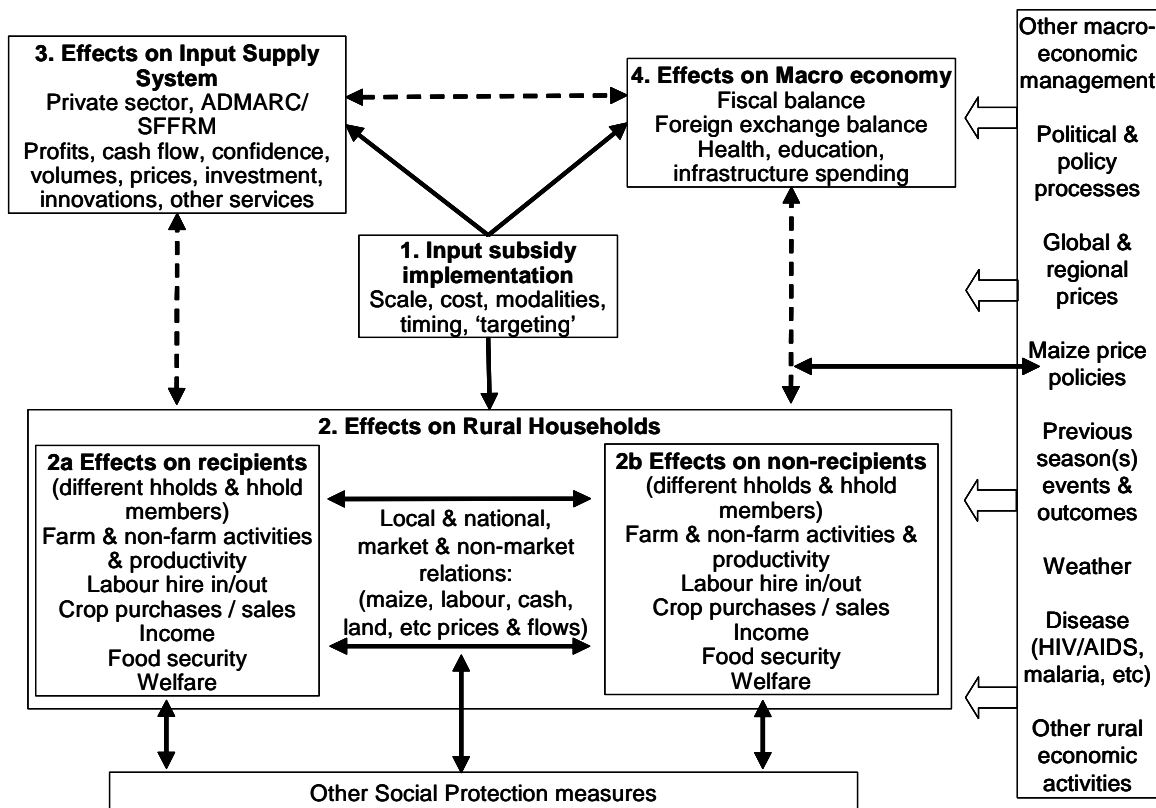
3. Effects on Input Supply System
Private sector, ADMARC/ SFFRM
Profits, cash flow, confidence, volumes, prices, investment, innovations, other services

4. Effects on Macro economy
Fiscal balance
Foreign exchange balance
Health, education, infrastructure spending

Other macroeconomic management

Political & policy processes

Global & regional prices

Maize price policies

Previous season(s) events & outcomes

Weather

Disease (HIV/AIDS, malaria, etc)

Other rural economic activities

1. Input subsidy implementation
Scale, cost, modalities, timing, 'targeting'

2. Effects on Rural Households

2a Effects on recipients
(different hholds & hhold members)
Farm & non-farm activities & productivity
Labour hire in/out
Crop purchases / sales
Income
Food security
Welfare

Local & national, market & non-market relations:
(maize, labour, cash, land, etc prices & flows)

2b Effects on non-recipients
(different hholds & hhold members)
Farm & non-farm activities & productivity
Labour hire in/out
Crop purchases / sales
Income
Food security
Welfare

Other Social Protection measures